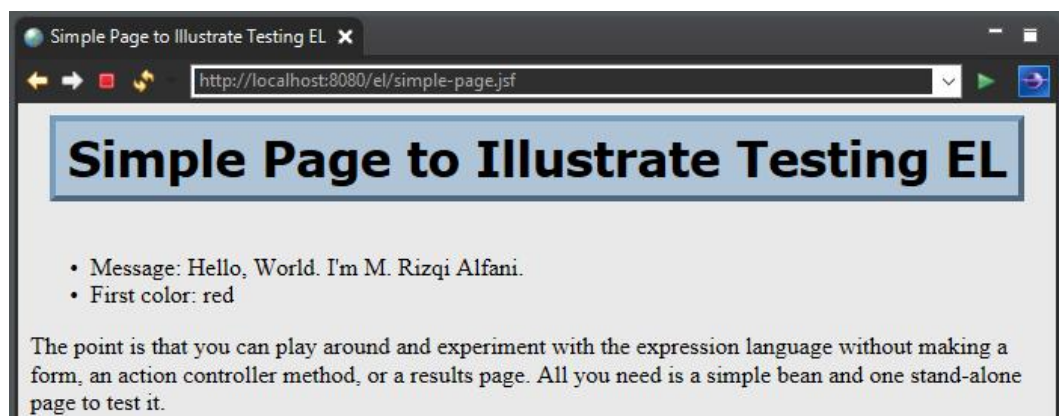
Simple Page to Illustrate Testing EL ✕

http://localhost:8080/el/simple-page.jsf

Simple Page to Illustrate Testing EL

- Message: Hello, World. I'm M. Rizqi Alfani.
- First color: red

The point is that you can play around and experiment with the expression language without making a form, an action controller method, or a results page. All you need is a simple bean and one stand-alone page to test it.